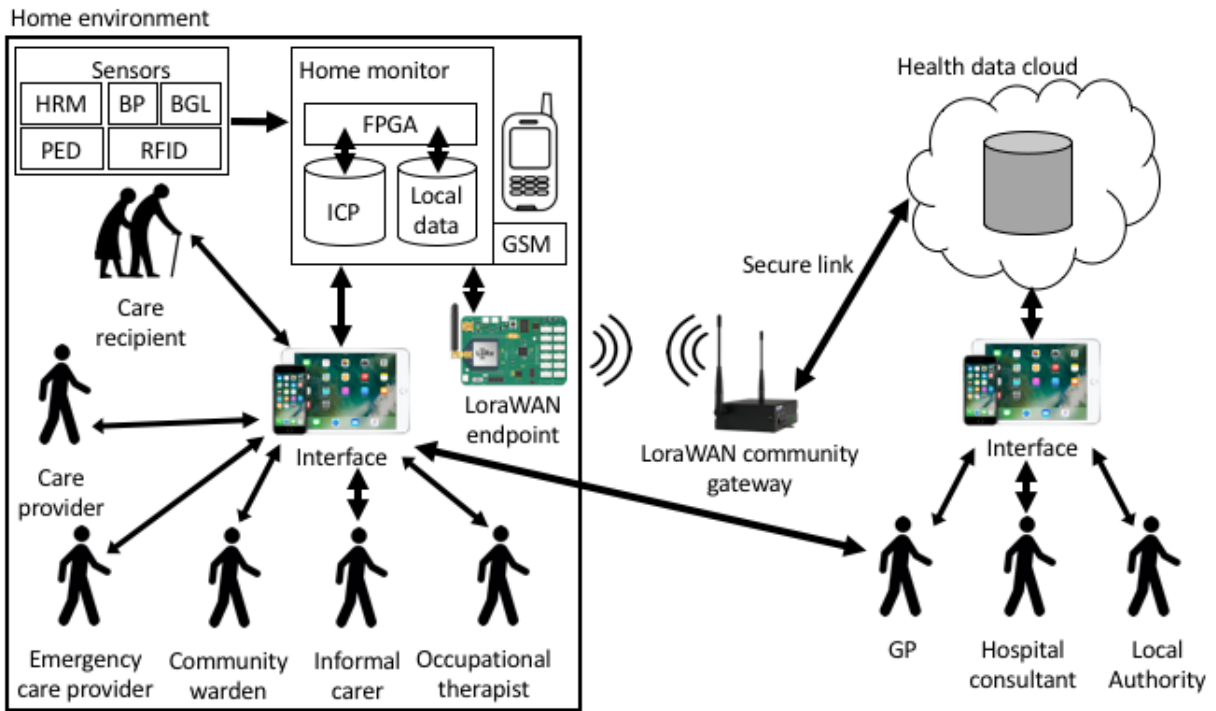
Home environment

Sensors
HRM
BP
BGL
PED
RFID

Home monitor
FPGA
ICP
Local data
GSM

Health data cloud

Secure link

Care recipient

Care provider

Interface

LoraWAN endpoint

LoraWAN community gateway

Interface

Emergency care provider

Community warden

Informal carer

Occupational therapist

GP

Hospital consultant

Local Authority